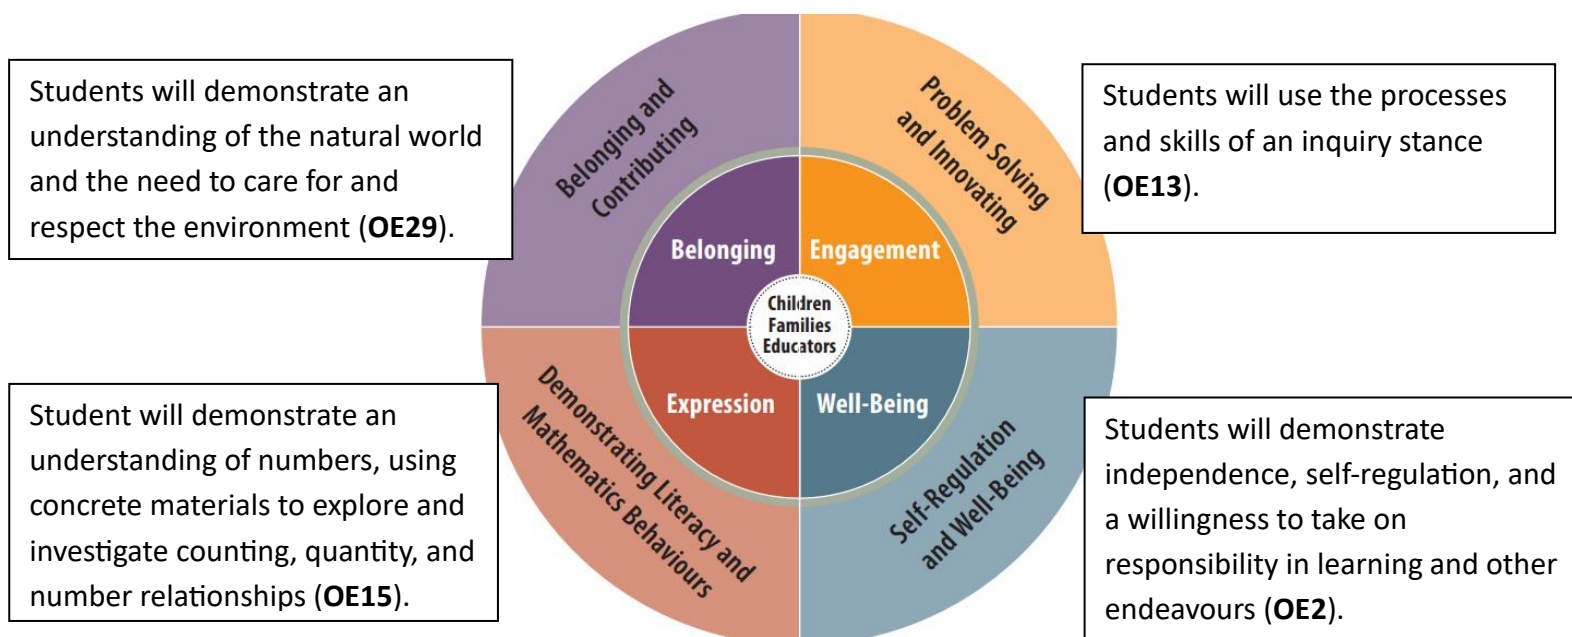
Students will demonstrate an understanding of the natural world and the need to care for and respect the environment (**OE29**).

Belonging and Contributing

Problem Solving and Innovating

Students will use the processes and skills of an inquiry stance (**OE13**).

Belonging

Engagement

Children
Families
Educators

Expression

Well-Being

Student will demonstrate an understanding of numbers, using concrete materials to explore and investigate counting, quantity, and number relationships (**OE15**).

Demonstrating Literacy and Mathematics Behaviours

Self-Regulation and Well-Being

Students will demonstrate independence, self-regulation, and a willingness to take on responsibility in learning and other endeavours (**OE2**).